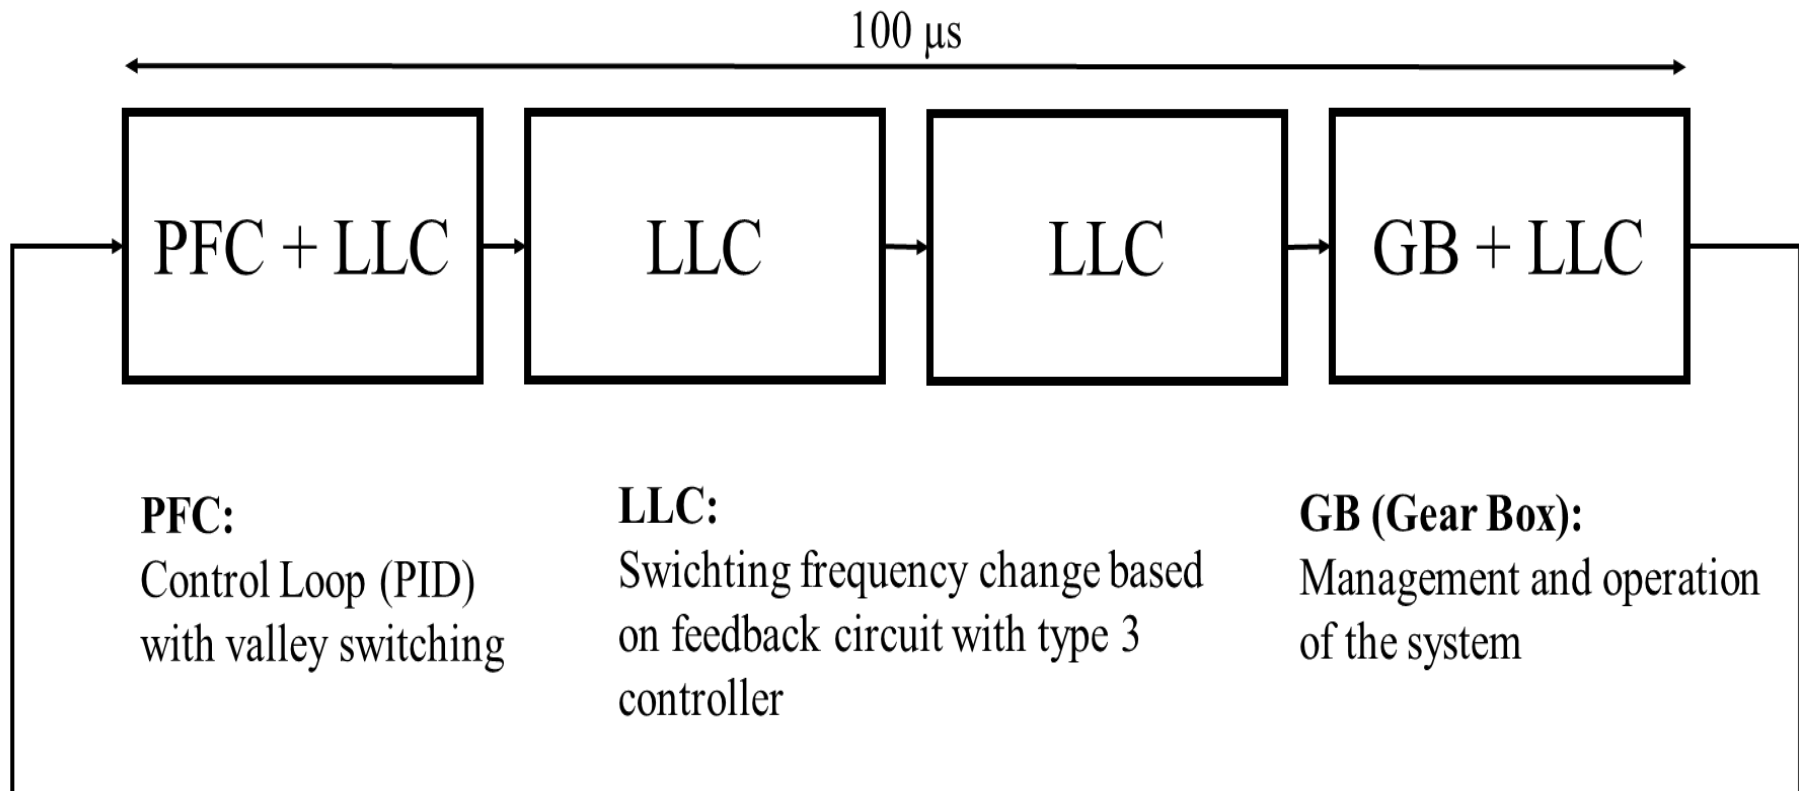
100 μs

PFC + LLC

LLC

LLC

GB + LLC

**PFC:**
Control Loop (PID) with valley switching

**LLC:**
Swichting frequency change based on feedback circuit with type 3 controller

**GB (Gear Box):**
Management and operation of the system